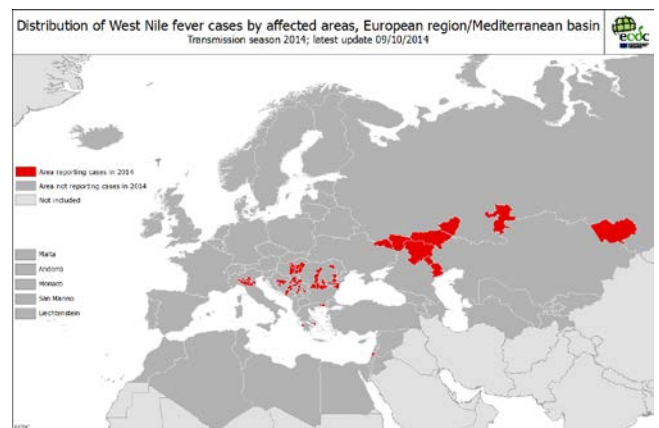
Distribution of West Nile fever cases by affected areas, European region/Mediterranean basin
Transmission season 2014; latest update 09/10/2014

ecdc

Area reporting cases in 2014
Area not reporting cases in 2014
Not included

Malta
Andorra
Monaco
San Marino
Liechtenstein